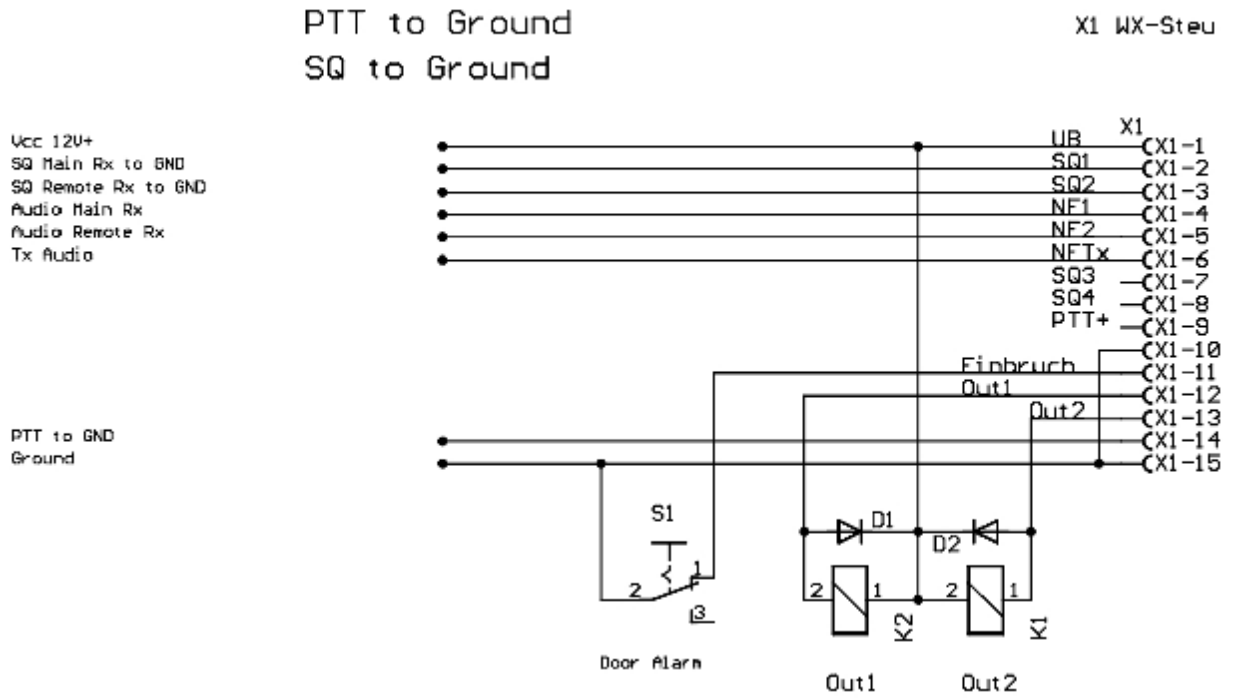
PTT to Ground
SQ to Ground

X1 WX-Steu

Vcc 12V+
SQ Main Rx to GND
SQ Remote Rx to GND
Audio Main Rx
Audio Remote Rx
Tx Audio

X1
UB X1-1
SQ1 X1-2
SQ2 X1-3
NF1 X1-4
NF2 X1-5
NFTx X1-6
SQ3 X1-7
SQ4 X1-8
PTT+ X1-9
X1-10
Einbruch X1-11
Out1 X1-12
Out2 X1-13
X1-14
X1-15

PTT to GND
Ground

S1
2 1
3
D1
D2
2 1
K2
2 1
K1

Door Alarm
Out1
Out2